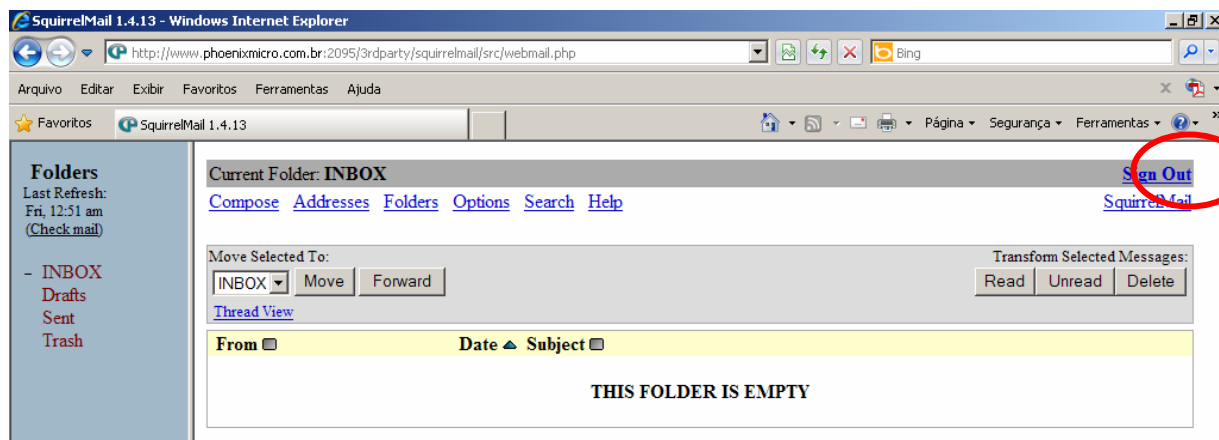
SquirrelMail 1.4.13 - Windows Internet Explorer

http://www.phoenixmicro.com.br:2095/3rdparty/squirrelmail/src/webmail.php

Bing

Arquivo Editar Exibir Favoritos Ferramentas Ajuda

Favoritos SquirrelMail 1.4.13

Página Segurança Ferramentas

Folders
Last Refresh: Fri, 12:51 am
(Check mail)

- INBOX
Drafts
Sent
Trash

Current Folder: INBOX

Sign Out

Compose Addresses Folders Options Search Help

SquirrelMail

Move Selected To:

INBOX Move Forward

Transform Selected Messages:

Read Unread Delete

Thread View

| From | Date | Subject |
|---|---|---|

THIS FOLDER IS EMPTY